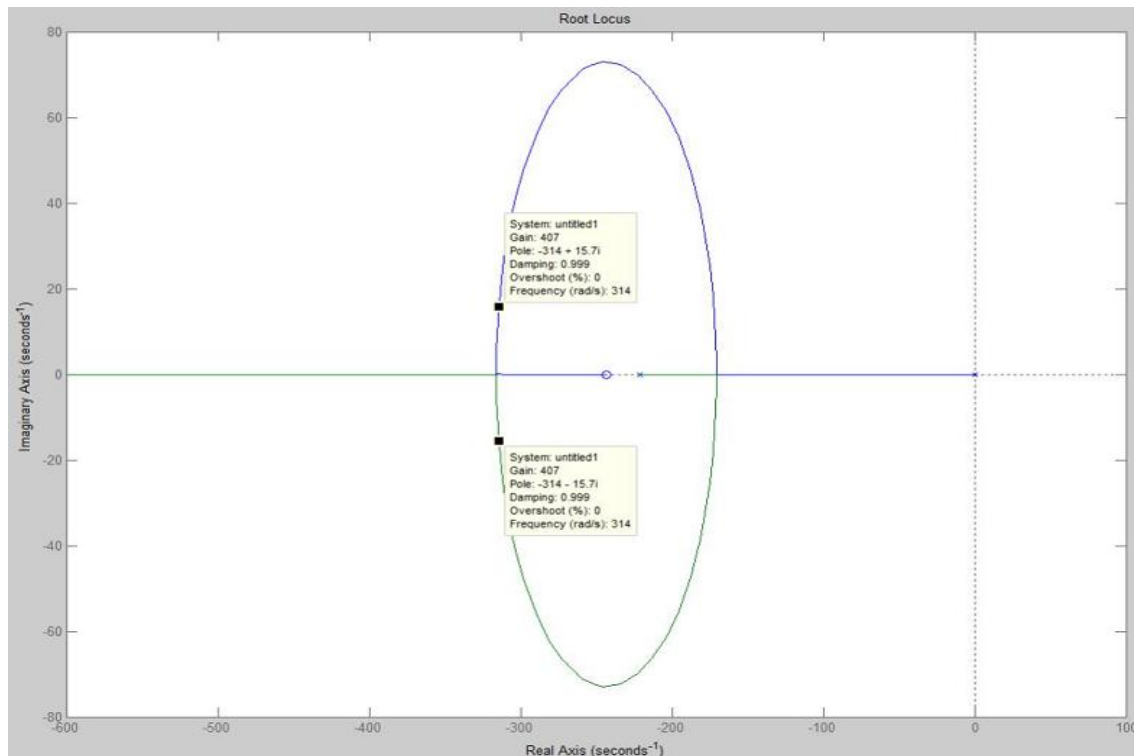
Root Locus

80
60
40
20
0
-20
-40
-60
-80

Imaginary Axis (seconds$^{-1}$)

System: untitled1
Gain: 407
Pole: -314 + 15.7i
Damping: 0.999
Overshoot (%): 0
Frequency (rad/s): 314

System: untitled1
Gain: 407
Pole: -314 - 15.7i
Damping: 0.999
Overshoot (%): 0
Frequency (rad/s): 314

-600 -500 -400 -300 -200 -100 0 100

Real Axis (seconds$^{-1}$)